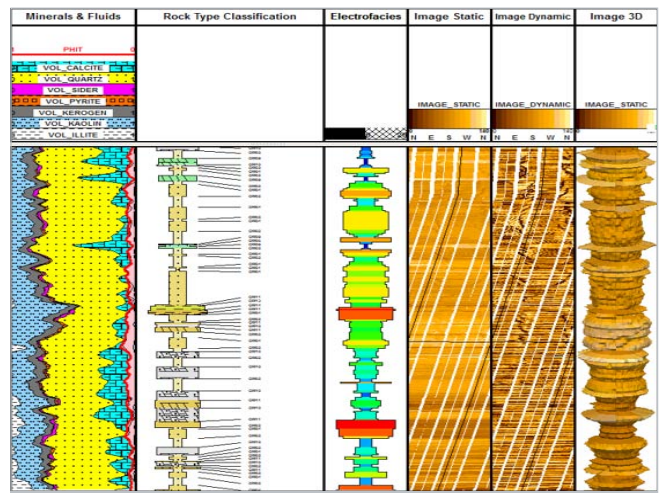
| Minerals & Fluids | Rock Type Classification | Electrofacies | Image Static | Image Dynamic | Image 3D |
|---|---|---|---|---|---|

1 PHIT 0

VOL_CALCITE
VOL_QUARTZ
VOL_SIDER
VOL_PYRITE
VOL_KEROGEN
VOL_KAOLIN
VOL_ILLITE

IMAGE_STATIC
N E S W N

IMAGE_DYNAMIC
N E S W N

IMAGE_STATIC